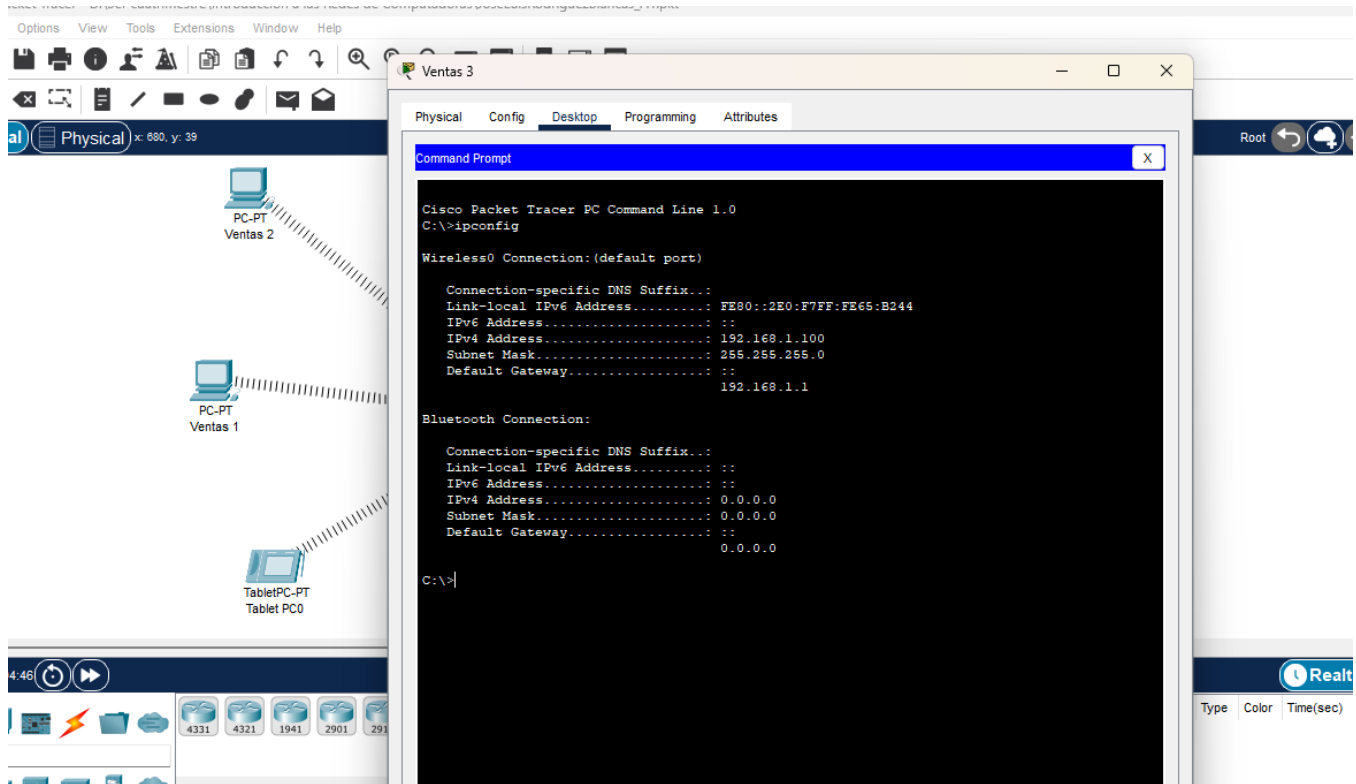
Options View Tools Extensions Window Help

al Physical x: 680, y: 39

Root

PC-PT
Ventas 2

PC-PT
Ventas 1

TabletPC-PT
Tablet PC0

4:46

Realt

4331 4321 1941 2901 291

Type Color Time(sec)

Ventas 3

Physical Config Desktop Programming Attributes

Command Prompt X

Cisco Packet Tracer PC Command Line 1.0
C:\>ipconfig

Wireless0 Connection:(default port)

Connection-specific DNS Suffix..:
Link-local IPv6 Address.........: FE80::2E0:F7FF:FE65:B244
IPv6 Address....................: ::
IPv4 Address....................: 192.168.1.100
Subnet Mask.....................: 255.255.255.0
Default Gateway.................: ::
192.168.1.1

Bluetooth Connection:

Connection-specific DNS Suffix..:
Link-local IPv6 Address.........: ::
IPv6 Address....................: ::
IPv4 Address....................: 0.0.0.0
Subnet Mask.....................: 0.0.0.0
Default Gateway.................: ::
0.0.0.0

C:\>